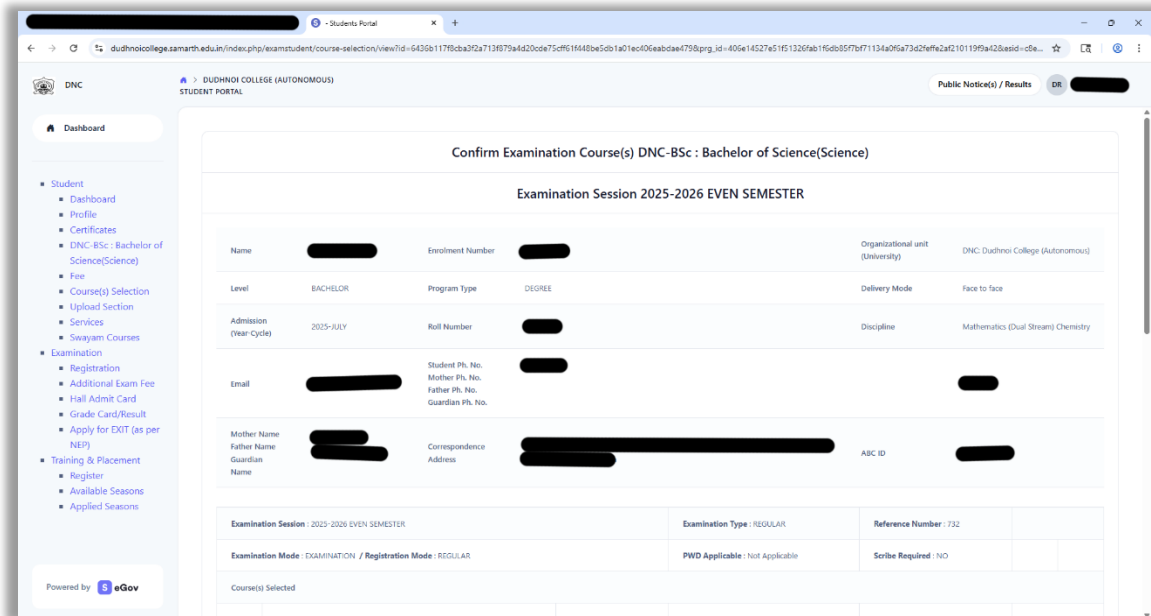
- Students Portal × +

dudhnoicollege.samarth.edu.in/index.php/examstudent/course-selection/view?id=6436b117f8cba3f2a713f879a4d20cde75cff61f448be5db1a01ec406eabdae479&prg_id=406e14527e51f51326fab1f6db85f7bf71134a0f6a73d2feffe2af210119f9a42&esid=c8e...

DNC

DUDHNOI COLLEGE (AUTONOMOUS)
STUDENT PORTAL

Public Notice(s) / Results DR

Dashboard

- Student
  - Dashboard
  - Profile
  - Certificates
  - DNC-BSc : Bachelor of Science(Science)
  - Fee
  - Course(s) Selection
  - Upload Section
  - Services
  - Swayam Courses
- Examination
  - Registration
  - Additional Exam Fee
  - Hall Admit Card
  - Grade Card/Result
  - Apply for EXIT (as per NEP)
- Training & Placement
  - Register
  - Available Seasons
  - Applied Seasons

Powered by S eGov

Confirm Examination Course(s) DNC-BSc : Bachelor of Science(Science)

Examination Session 2025-2026 EVEN SEMESTER

| Name | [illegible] | Enrolment Number | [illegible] | Organizational unit (University) | DNC: Dudhnoi College (Autonomous) |
|---|---|---|---|---|---|
| Level | BACHELOR | Program Type | DEGREE | Delivery Mode | Face to face |
| Admission (Year-Cycle) | 2025-JULY | Roll Number | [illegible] | Discipline | Mathematics (Dual Stream) Chemistry |
| Email | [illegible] | Student Ph. No. Mother Ph. No. Father Ph. No. Guardian Ph. No. | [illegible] | | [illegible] |
| Mother Name Father Name Guardian Name | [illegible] | Correspondence Address | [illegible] | ABC ID | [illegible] |

| Examination Session : 2025-2026 EVEN SEMESTER | Examination Type : REGULAR | Reference Number : 732 |
|---|---|---|
| Examination Mode : EXAMINATION / Registration Mode : REGULAR | PWD Applicable : Not Applicable | Scribe Required : NO |

Course(s) Selected